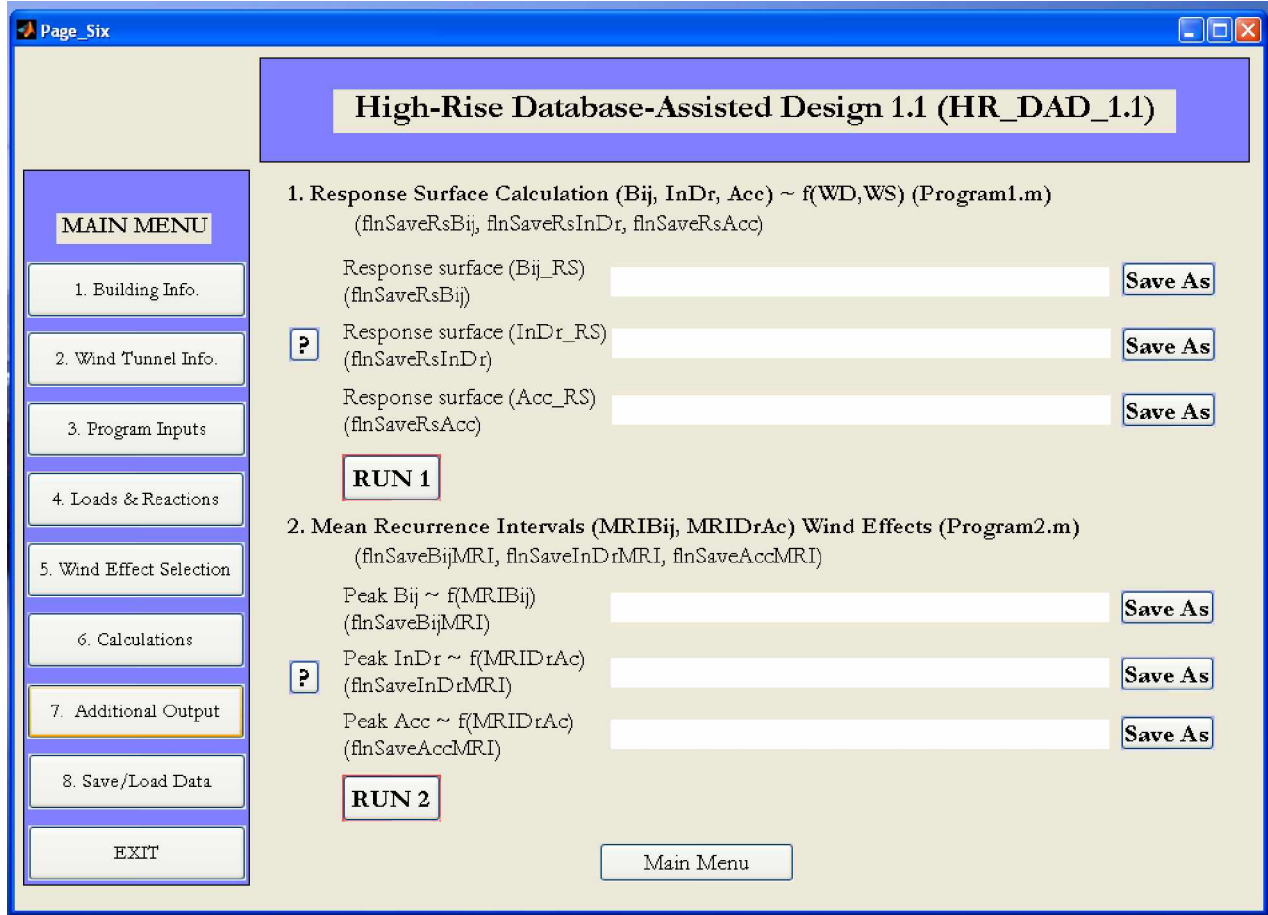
Page_Six

High-Rise Database-Assisted Design 1.1 (HR_DAD_1.1)

MAIN MENU

1. Building Info.

2. Wind Tunnel Info.

3. Program Inputs

4. Loads & Reactions

5. Wind Effect Selection

6. Calculations

7. Additional Output

8. Save/Load Data

EXIT

1. Response Surface Calculation (Bij, InDr, Acc) ~ f(WD,WS) (Program1.m)
(flnSaveRsBij, flnSaveRsInDr, flnSaveRsAcc)

Response surface (Bij_RS)
(flnSaveRsBij)
Save As

?

Response surface (InDr_RS)
(flnSaveRsInDr)
Save As

Response surface (Acc_RS)
(flnSaveRsAcc)
Save As

RUN 1

2. Mean Recurrence Intervals (MRIBij, MRIDrAc) Wind Effects (Program2.m)
(flnSaveBijMRI, flnSaveInDrMRI, flnSaveAccMRI)

Peak Bij ~ f(MRIBij)
(flnSaveBijMRI)
Save As

?

Peak InDr ~ f(MRIDrAc)
(flnSaveInDrMRI)
Save As

Peak Acc ~ f(MRIDrAc)
(flnSaveAccMRI)
Save As

RUN 2

Main Menu